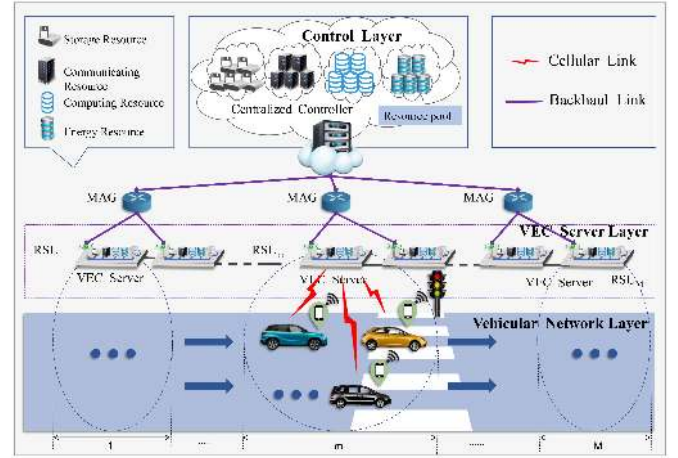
Storage Resource

Communicating Resource

Computing Resource

Energy Resource

Control Layer

Centralized Controller

Resource pool

Cellular Link

Backhaul Link

MAG

MAG

MAG

VEC Server Layer

RSU

RSU

VEC Server

VEC Server

VEC Server

RSU

Vehicular Network Layer

1

...

m

......

M